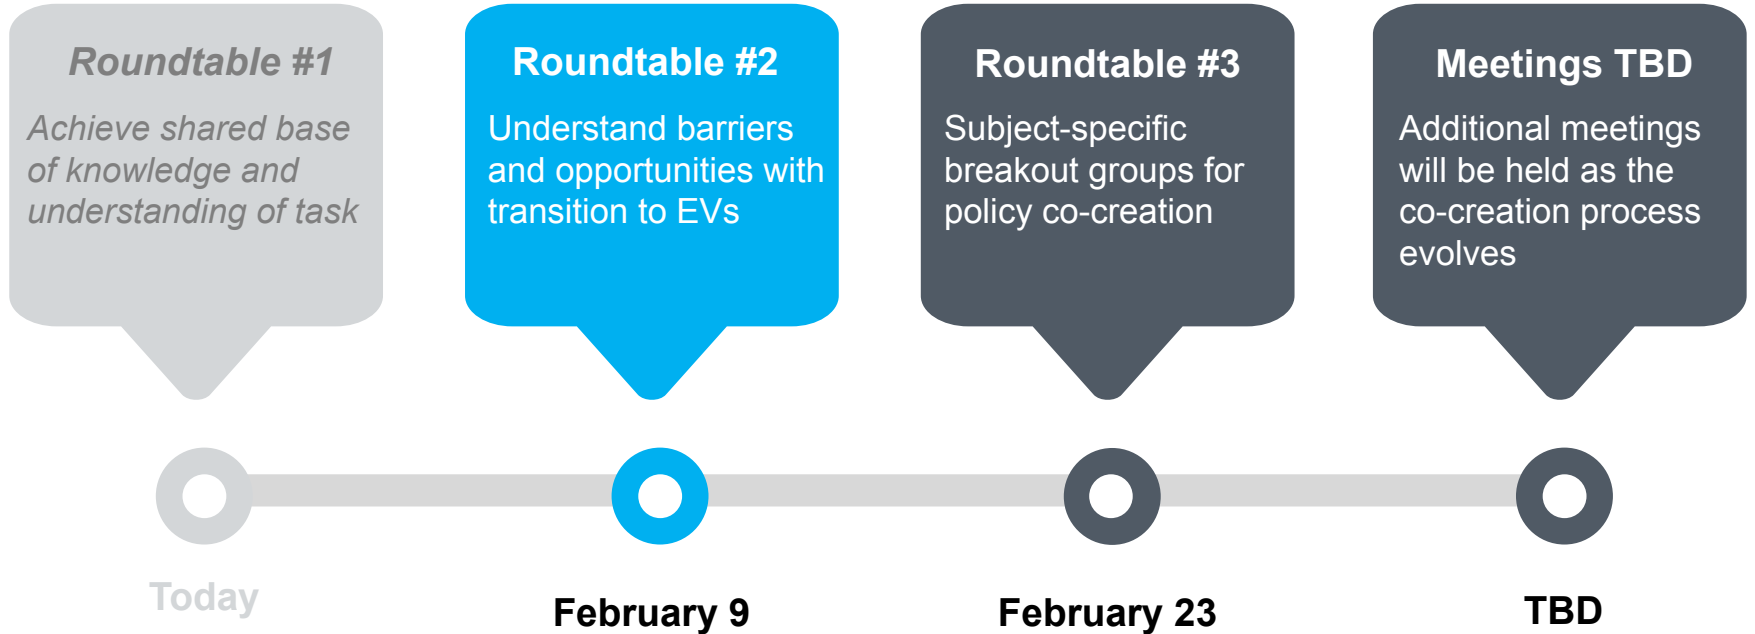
Roundtable #1

Achieve shared base of knowledge and understanding of task

Roundtable #2

Understand barriers and opportunities with transition to EVs

Roundtable #3

Subject-specific breakout groups for policy co-creation

Meetings TBD

Additional meetings will be held as the co-creation process evolves

Today

February 9

February 23

TBD